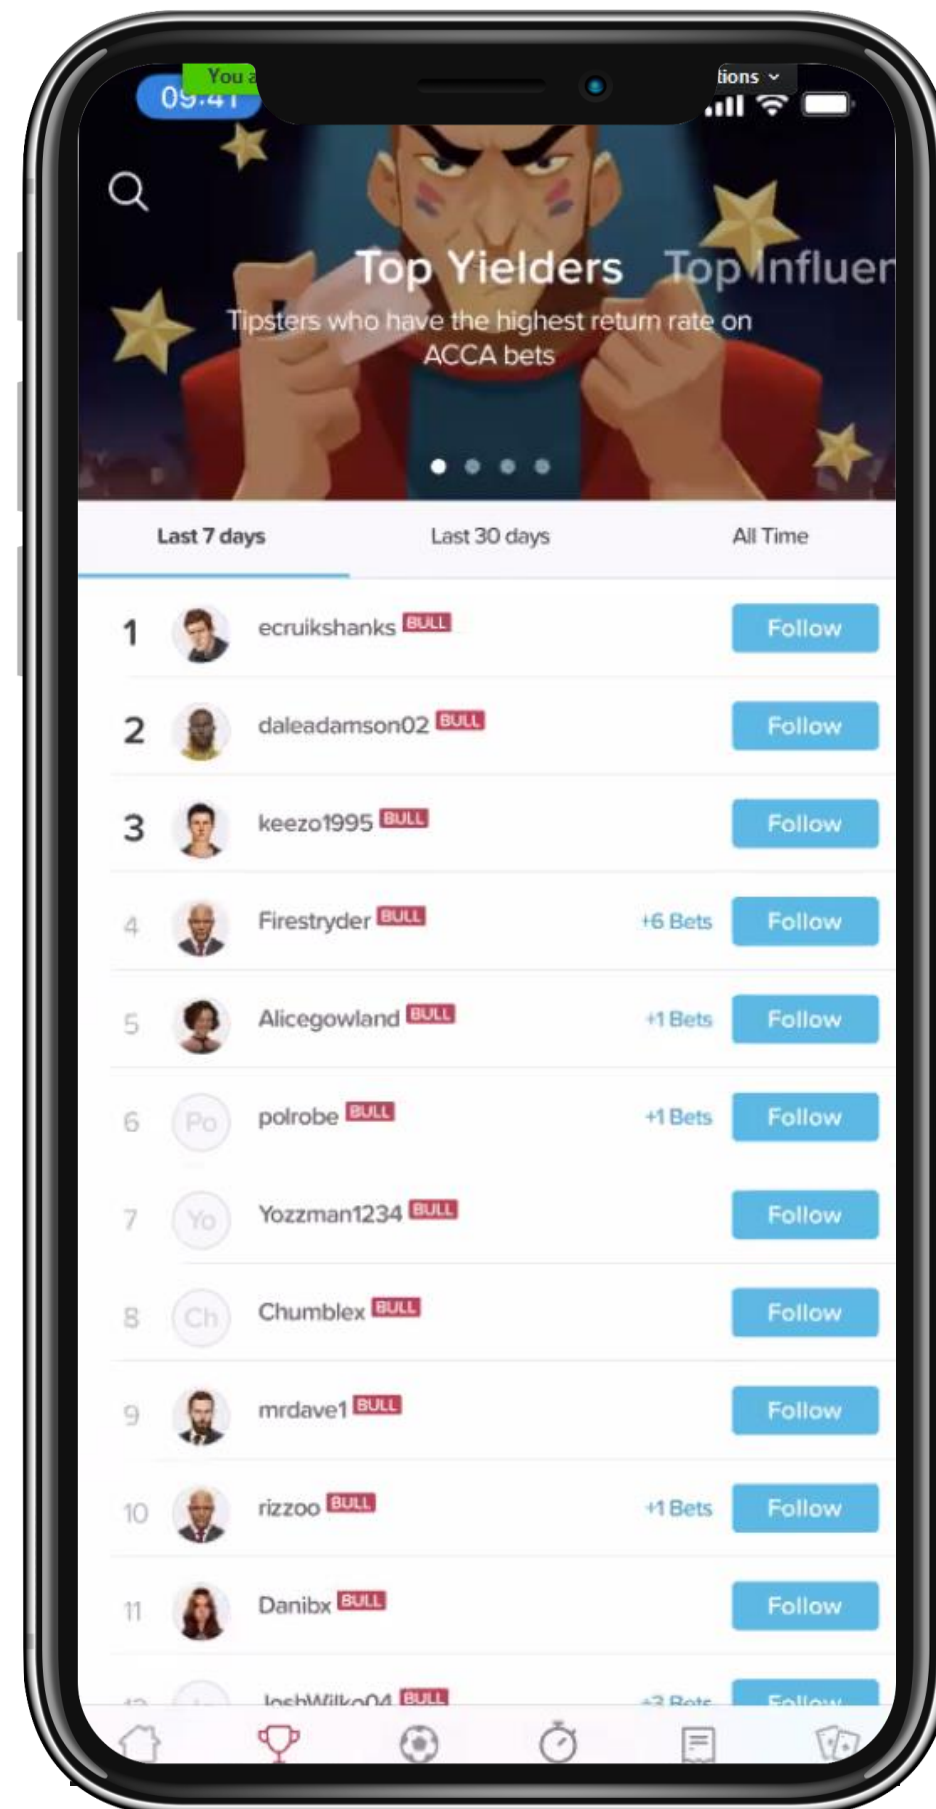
You a
09:41
tions

Top Yielders Top Influer
Tipsters who have the highest return rate on ACCA bets

Last 7 days
Last 30 days
All Time

1 ecruikshanks BULL Follow
2 daleadamson02 BULL Follow
3 keezo1995 BULL Follow
4 Firestryder BULL +6 Bets Follow
5 Alicegowland BULL +1 Bets Follow
6 Po polrobe BULL +1 Bets Follow
7 Yo Yozzman1234 BULL Follow
8 Ch Chumblex BULL Follow
9 mrdave1 BULL Follow
10 rizzoo BULL +1 Bets Follow
11 Danibx BULL Follow
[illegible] JoshWilko04 BULL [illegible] Follow